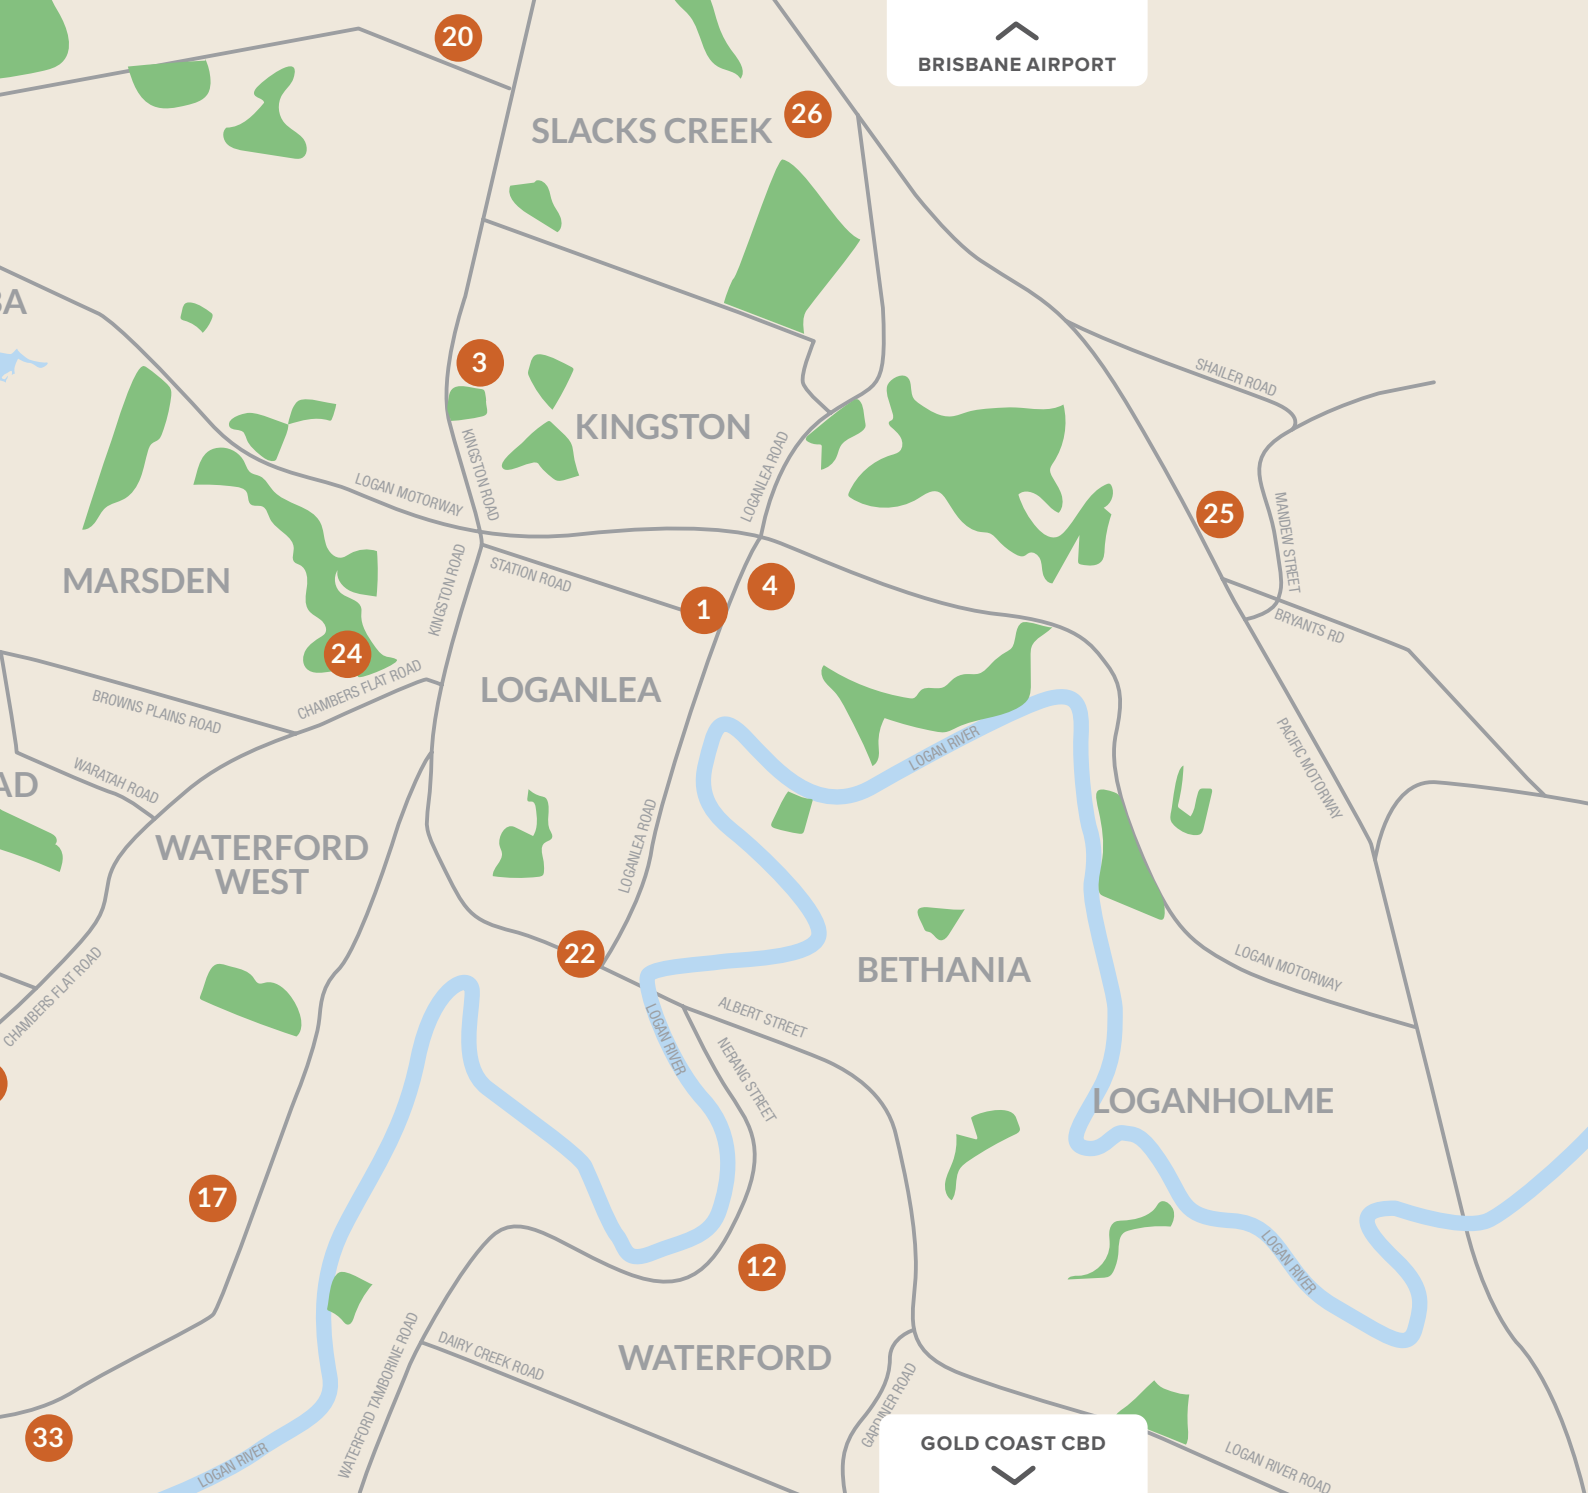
BRISBANE AIRPORT

20

SLACKS CREEK

26

A

3

KINGSTON

SHAILER ROAD

KINGSTON ROAD

LOGANLEA ROAD

LOGAN MOTORWAY

MARSDEN

25

MANDEW STREET

STATION ROAD

KINGSTON ROAD

4

1

BRYANTS RD

24

CHAMBERS FLAT ROAD

LOGANLEA

BROWNS PLAINS ROAD

LOGAN RIVER

PACIFIC MOTORWAY

AD

WARATAH ROAD

WATERFORD WEST

LOGANLEA ROAD

22

BETHANIA

LOGAN MOTORWAY

CHAMBERS FLAT ROAD

ALBERT STREET

LOGAN RIVER

NERANG STREET

LOGANHOLME

17

LOGAN RIVER

12

WATERFORD

DAIRY CREEK ROAD

WATERFORD TAMBORINE ROAD

GARDINER ROAD

33

LOGAN RIVER

GOLD COAST CBD

LOGAN RIVER ROAD